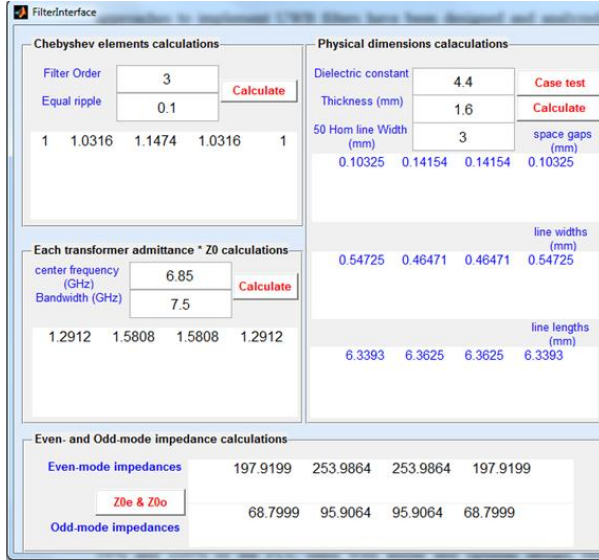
FilterInterface

approaches to implement UWB filters have been designed and analyzed

Chebyshev elements calculations

Filter Order
3
Equal ripple
0.1
Calculate

1 1.0316 1.1474 1.0316 1

Physical dimensions calaculations

Dielectric constant
4.4
Case test
Thickness (mm)
1.6
Calculate
50 Hom line Width (mm)
3
space gaps (mm)

0.10325 0.14154 0.14154 0.10325

line widths (mm)

0.54725 0.46471 0.46471 0.54725

line lengths (mm)

6.3393 6.3625 6.3625 6.3393

Each transformer admittance * Z0 calculations

center frequency (GHz)
6.85
Bandwidth (GHz)
7.5
Calculate

1.2912 1.5808 1.5808 1.2912

Even- and Odd-mode impedance calculations

Even-mode impedances
197.9199 253.9864 253.9864 197.9199

Z0e & Z0o

Odd-mode impedances
68.7999 95.9064 95.9064 68.7999